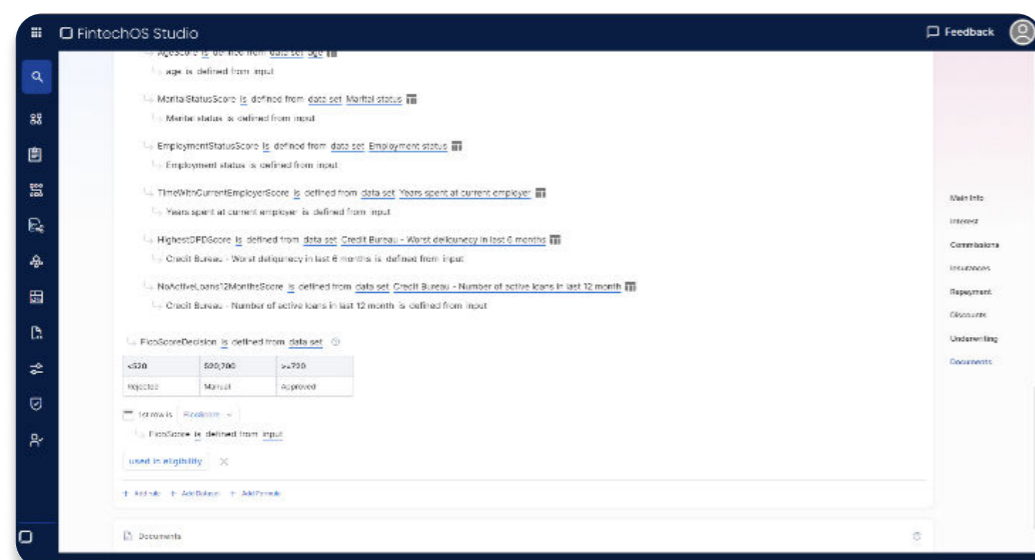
FintechOS Studio

Feedback

AgeScore is defined from data set Age
age is defined from input

MaritalStatusScore is defined from data set Marital status
Marital status is defined from input

EmploymentStatusScore is defined from data set Employment status
Employment status is defined from input

TimeWithCurrentEmployerScore is defined from data set Years spent at current employer
Years spent at current employer is defined from input

HighestDPDScore is defined from data set Credit Bureau - Worst delinquency in last 6 months
Credit Bureau - Worst delinquency in last 6 months is defined from input

NoActiveLoans12MonthsScore is defined from data set Credit Bureau - Number of active loans in last 12 month
Credit Bureau - Number of active loans in last 12 month is defined from input

FicoScoreDecision is defined from data set

| <520 | 520;700 | >=700 |
|---|---|---|
| Rejected | Manual | Approved |

1st row is FicoScore

FicoScore is defined from input

used in eligibility

+ Add rule + Add Bolean + Add Formula

Documents

Main Info
Interest
Commissions
Insurances
Repayment
Discounts
Underwriting
Documents